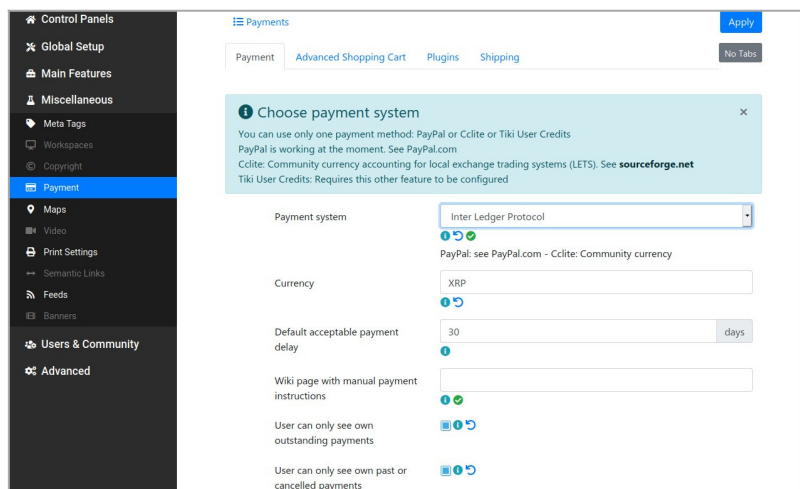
Control Panels
Global Setup
Main Features
Miscellaneous
Meta Tags
Workspaces
Copyright
Payment
Maps
Video
Print Settings
Semantic Links
Feeds
Banners
Users & Community
Advanced

Payments

Apply

Payment
Advanced Shopping Cart
Plugins
Shipping

No Tabs

Choose payment system

×

You can use only one payment method: PayPal or Cclite or Tiki User Credits
PayPal is working at the moment. See PayPal.com
Cclite: Community currency accounting for local exchange trading systems (LETS). See sourceforge.net
Tiki User Credits: Requires this other feature to be configured

Payment system
Inter Ledger Protocol
PayPal: see PayPal.com - Cclite: Community currency

Currency
XRP

Default acceptable payment delay
30
days

Wiki page with manual payment instructions

User can only see own outstanding payments

User can only see own past or cancelled payments